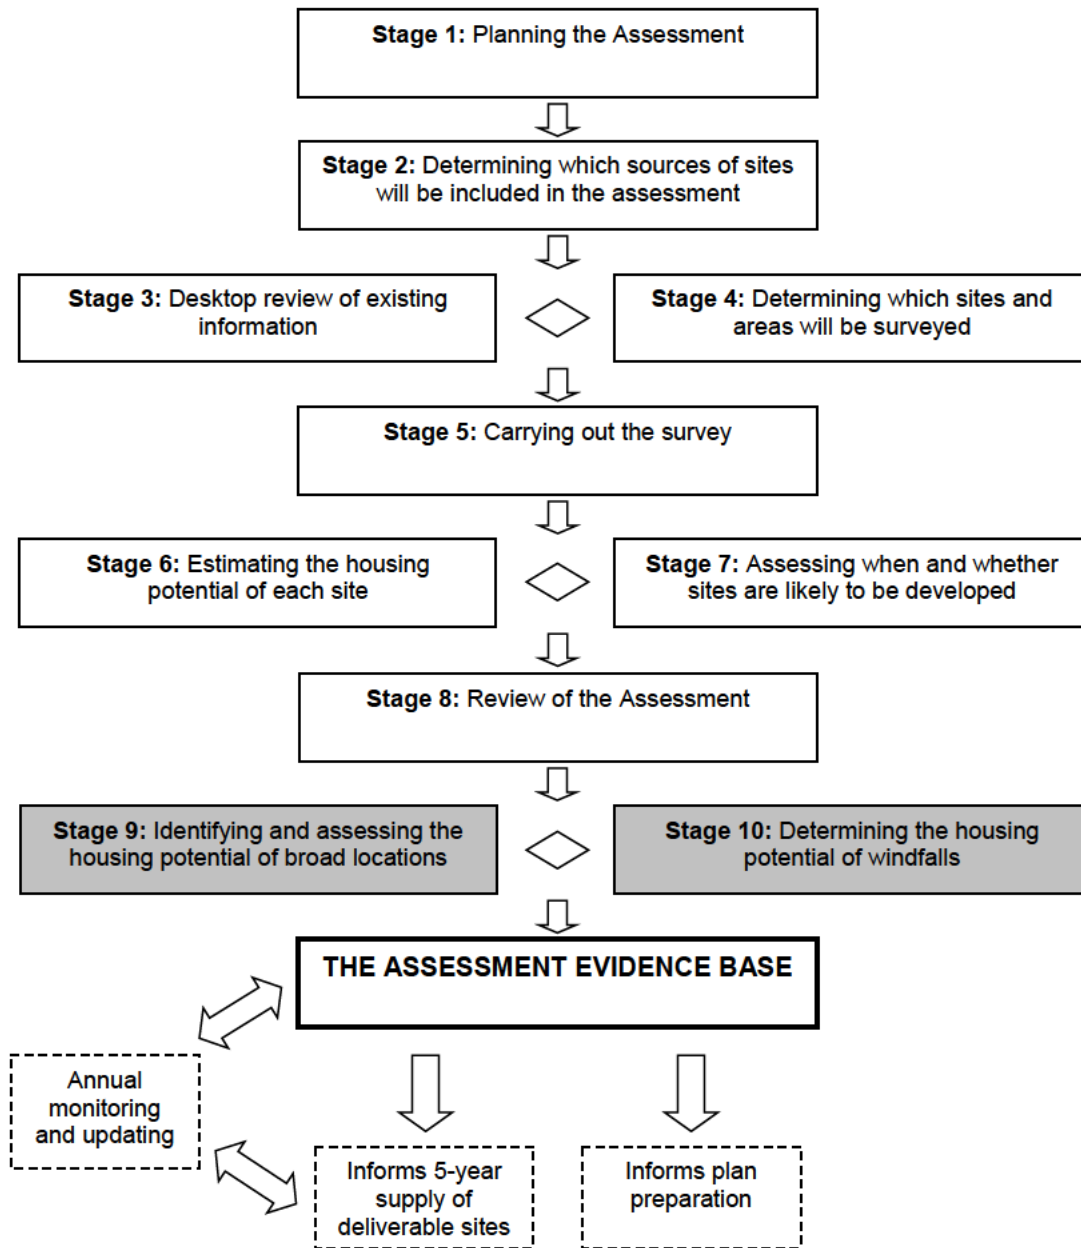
**Stage 1:** Planning the Assessment

**Stage 2:** Determining which sources of sites will be included in the assessment

**Stage 3:** Desktop review of existing information

**Stage 4:** Determining which sites and areas will be surveyed

**Stage 5:** Carrying out the survey

**Stage 6:** Estimating the housing potential of each site

**Stage 7:** Assessing when and whether sites are likely to be developed

**Stage 8:** Review of the Assessment

**Stage 9:** Identifying and assessing the housing potential of broad locations

**Stage 10:** Determining the housing potential of windfalls

THE ASSESSMENT EVIDENCE BASE

Annual monitoring and updating

Informs 5-year supply of deliverable sites

Informs plan preparation